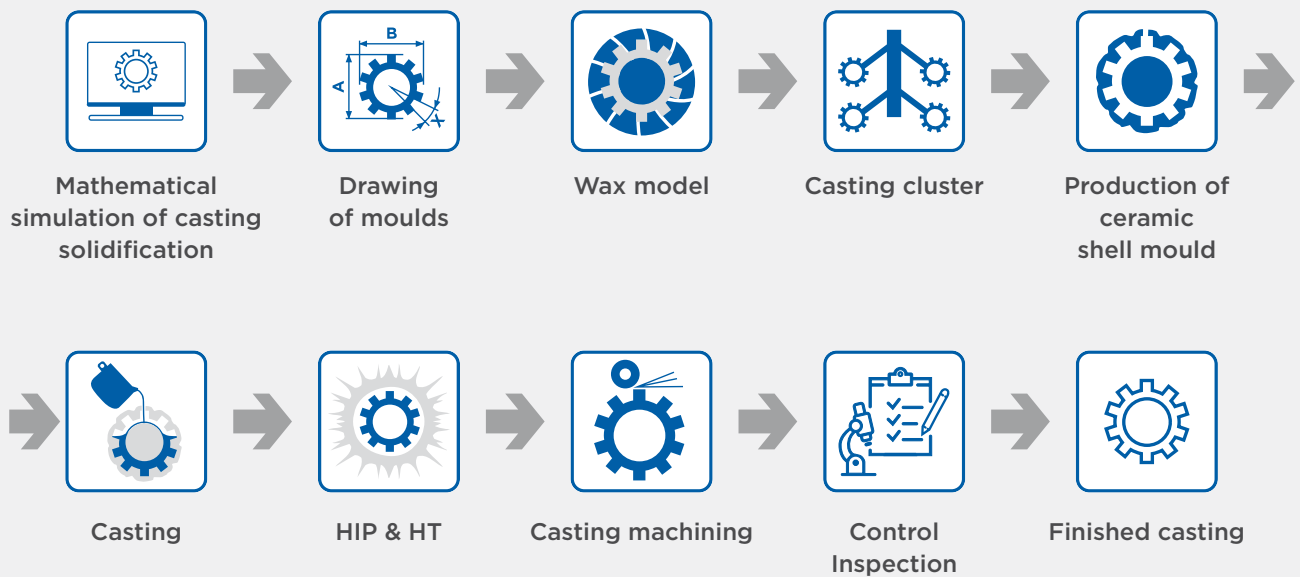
B
A
X

Mathematical simulation of casting solidification

Drawing of moulds

Wax model

Casting cluster

Production of ceramic shell mould

Casting

HIP & HT

Casting machining

Control Inspection

Finished casting